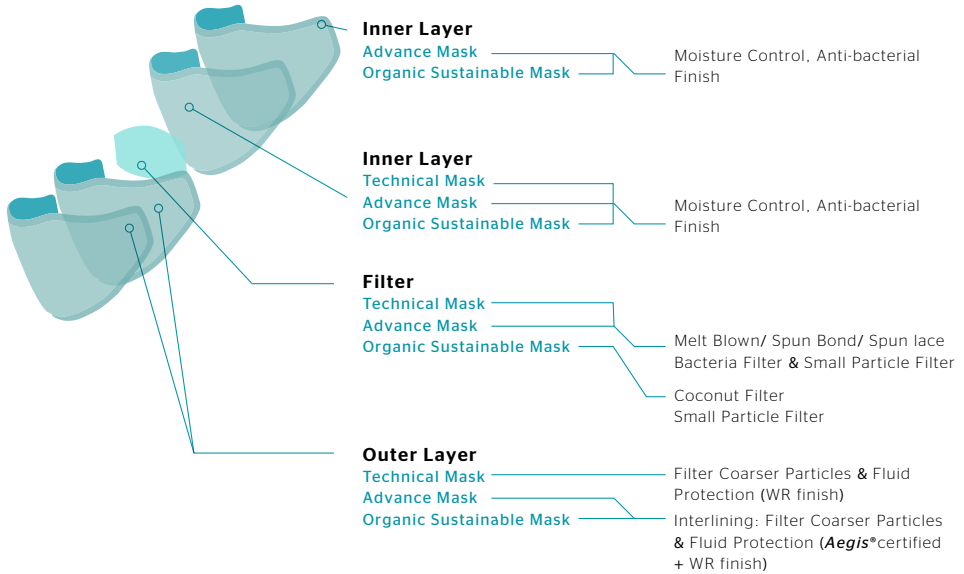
Inner Layer
Advance Mask
Organic Sustainable Mask

Moisture Control, Anti-bacterial Finish

Inner Layer
Technical Mask
Advance Mask
Organic Sustainable Mask

Moisture Control, Anti-bacterial Finish

Filter
Technical Mask
Advance Mask
Organic Sustainable Mask

Melt Blown/ Spun Bond/ Spun lace Bacteria Filter & Small Particle Filter

Coconut Filter
Small Particle Filter

Outer Layer
Technical Mask
Advance Mask
Organic Sustainable Mask

Filter Coarser Particles & Fluid Protection (WR finish)

Interlining: Filter Coarser Particles & Fluid Protection (Aegis®certified + WR finish)